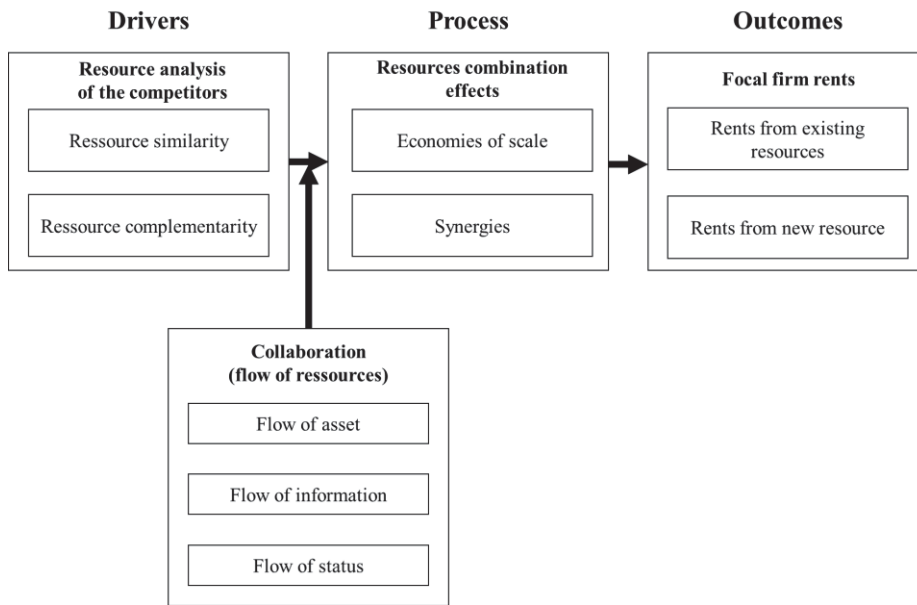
Drivers

Process

Outcomes

Resource analysis of the competitors

Ressource similarity

Ressource complementarity

Resources combination effects

Economies of scale

Synergies

Focal firm rents

Rents from existing resources

Rents from new resource

Collaboration (flow of ressources)

Flow of asset

Flow of information

Flow of status